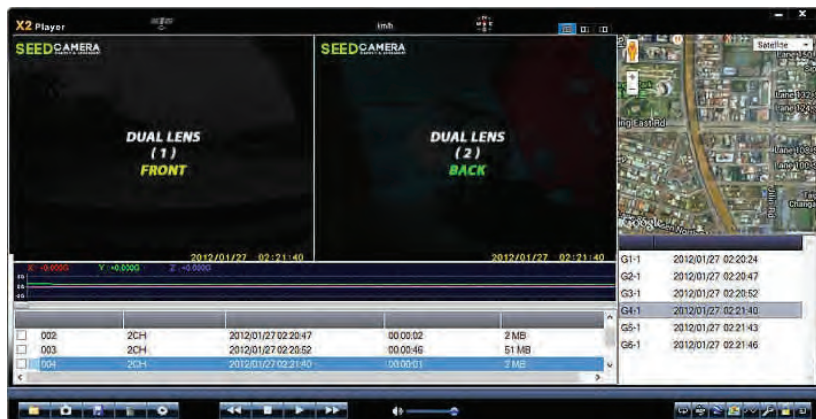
X2 Player

km/h

SEEDCAMERA

DUAL LENS
(1)
FRONT

2012/01/27 02:21:40

SEEDCAMERA

DUAL LENS
(2)
BACK

2012/01/27 02:21:40

Satellite

ing East Rd

Lane 132

Lane 100

X: +0.000G Y: +0.000G Z: +0.000G

| | | | | |
|---|---|---|---|---|
| 002 | 2CH | 2012/01/27 02:20:47 | 00:00:02 | 2 MB |
| 003 | 2CH | 2012/01/27 02:20:52 | 00:00:46 | 51 MB |
| 004 | 2CH | 2012/01/27 02:21:40 | 00:00:01 | 2 MB |

| | |
|---|---|
| G1-1 | 2012/01/27 02:20:24 |
| G2-1 | 2012/01/27 02:20:47 |
| G3-1 | 2012/01/27 02:20:52 |
| G4-1 | 2012/01/27 02:21:40 |
| G5-1 | 2012/01/27 02:21:43 |
| G6-1 | 2012/01/27 02:21:46 |